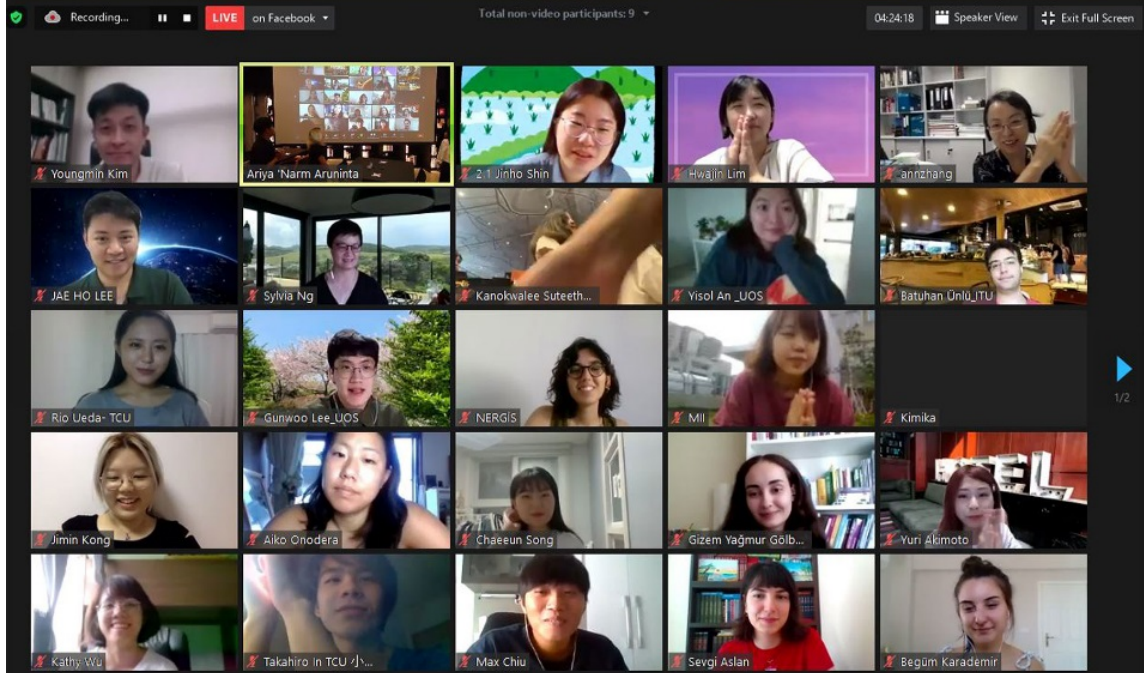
Recording...
LIVE on Facebook
Total non-video participants: 9
04:24:18 Speaker View Exit Full Screen

Youngmin Kim
Ariya 'Narm Aruninta
2.1 Jinho Shin
Hwajin Lim
annzhang
JAE HO LEE
Sylvia Ng
Kanokwalee Suteeth...
Yisol An _UOS
Batuhan Ünlü_ITU
Rio Ueda- TCU
Gunwoo Lee_UOS
NERGİS
MII
Kimika
Jimin Kong
Aiko Onodera
Chaeeun Song
Gizem Yağmur Gölb...
Yuri Akimoto
Kathy Wu
Takahiro In TCU 小...
Max Chiu
Sevgi Aslan
Begüm Karademir

1/2